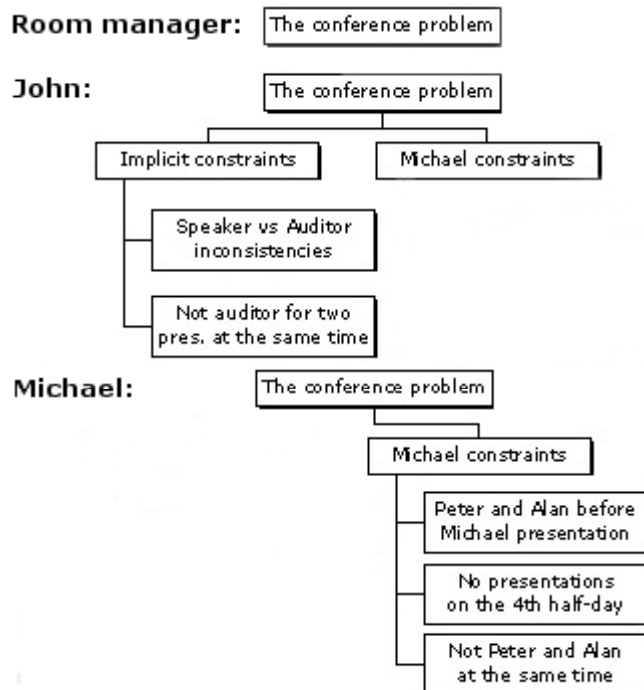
Room manager: The conference problem

John: The conference problem

Implicit constraints

Michael constraints

Speaker vs Auditor inconsistencies

Not auditor for two pres. at the same time

Michael: The conference problem

Michael constraints

Peter and Alan before Michael presentation

No presentations on the 4th half-day

Not Peter and Alan at the same time